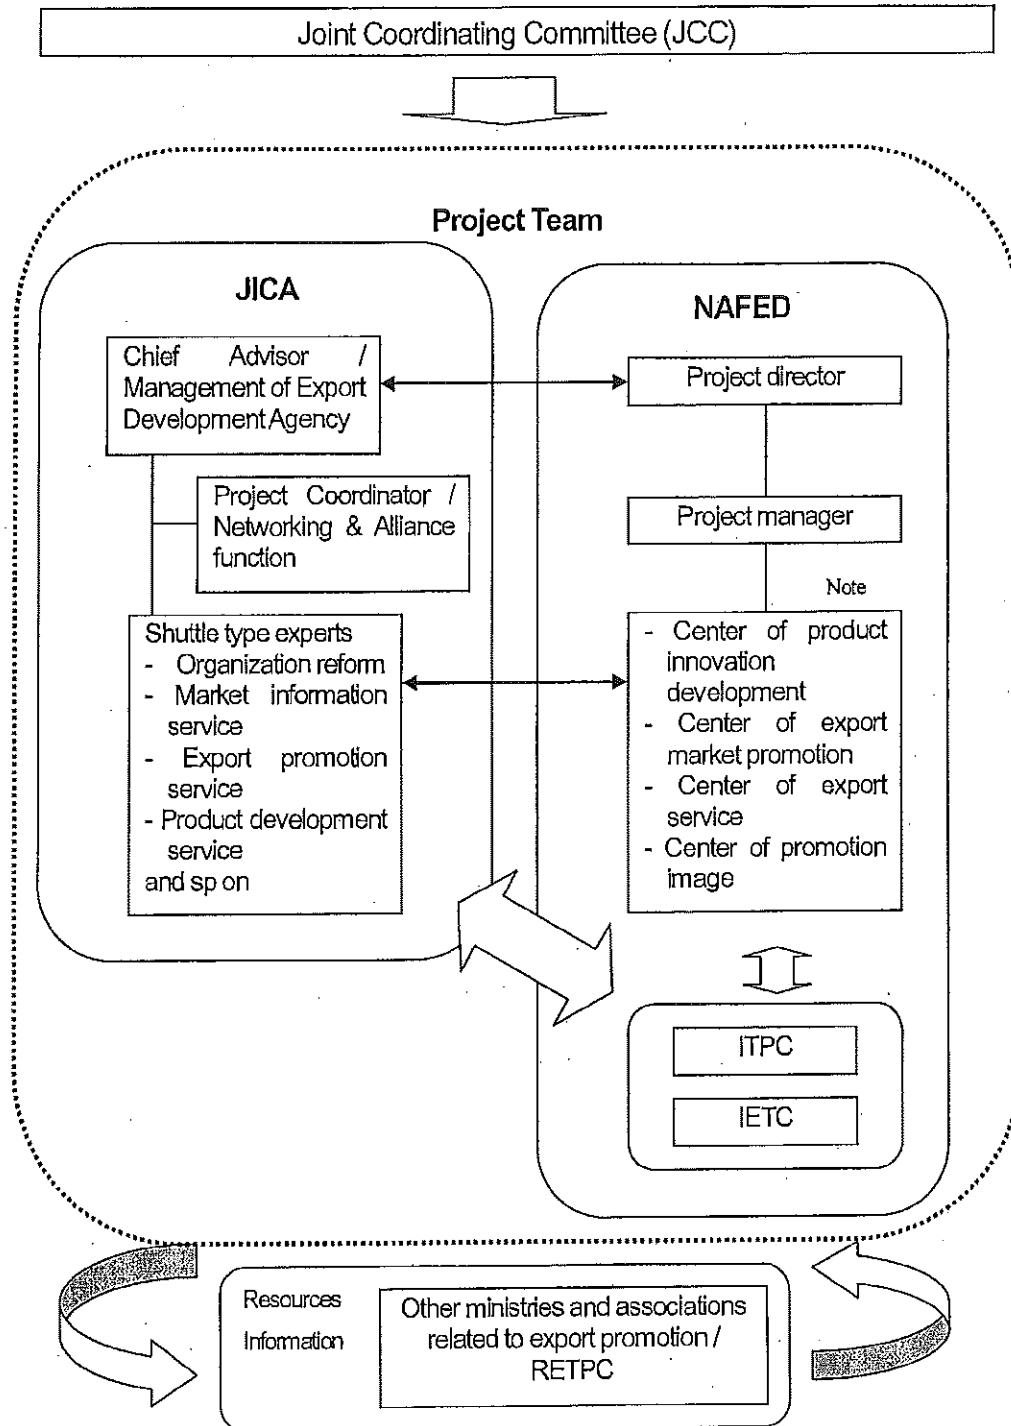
Joint Coordinating Committee (JCC)

Project Team

JICA

Chief Advisor / Management of Export Development Agency

Project Coordinator / Networking & Alliance function

Shuttle type experts
- Organization reform
- Market information service
- Export promotion service
- Product development service
and sp on

NAFED

Project director

Project manager

Note

- Center of product innovation development
- Center of export market promotion
- Center of export service
- Center of promotion image

ITPC

IETC

Resources

Information

Other ministries and associations related to export promotion / RETPC